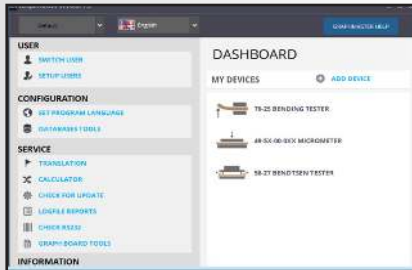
USER
SWITCH USER
SETUP USERS
CONFIGURATION
SET PROGRAM LANGUAGE
DATABASES TOOLS
SERVICE
TRANSLATION
CALCULATOR
CHECK FOR UPDATE
LOGFILE REPORTS
CHECK RS232
GRAPH BOARD TOOLS
INFORMATION

English

DASHBOARD
MY DEVICES
ADD DEVICE
79-25 BENDING TESTER
49-SX-00-XXX MICROMETER
58-27 BENDTSEN TESTER